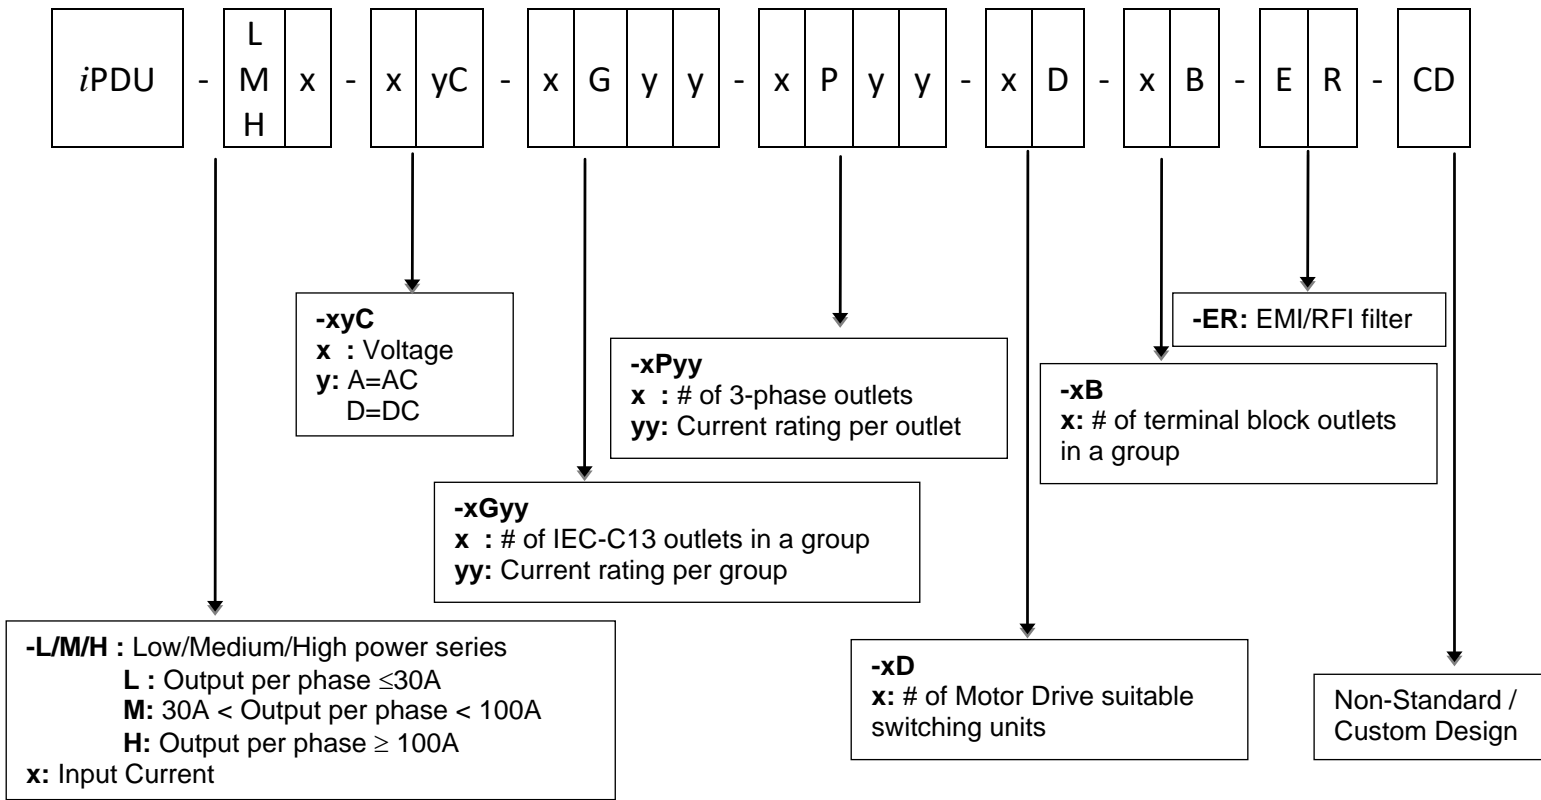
| *i*PDU | - | L M H | x | - | x | yC | - | x | G | y | y | - | x | P | y | y | - | x | D | - | x | B | - | E | R | - | CD |
|---|---|---|---|---|---|---|---|---|---|---|---|---|---|---|---|---|---|---|---|---|---|---|---|---|---|---|---|

**-ER:** EMI/RFI filter

**-xyC**
**x :** Voltage
**y:** A=AC
D=DC

**-xPyy**
**x :** # of 3-phase outlets
**yy:** Current rating per outlet

**-xB**
**x:** # of terminal block outlets in a group

**-xGyy**
**x :** # of IEC-C13 outlets in a group
**yy:** Current rating per group

**-L/M/H :** Low/Medium/High power series
**L :** Output per phase $\leq$30A
**M:** 30A < Output per phase < 100A
**H:** Output per phase $\geq$ 100A
**x:** Input Current

**-xD**
**x:** # of Motor Drive suitable switching units

Non-Standard / Custom Design